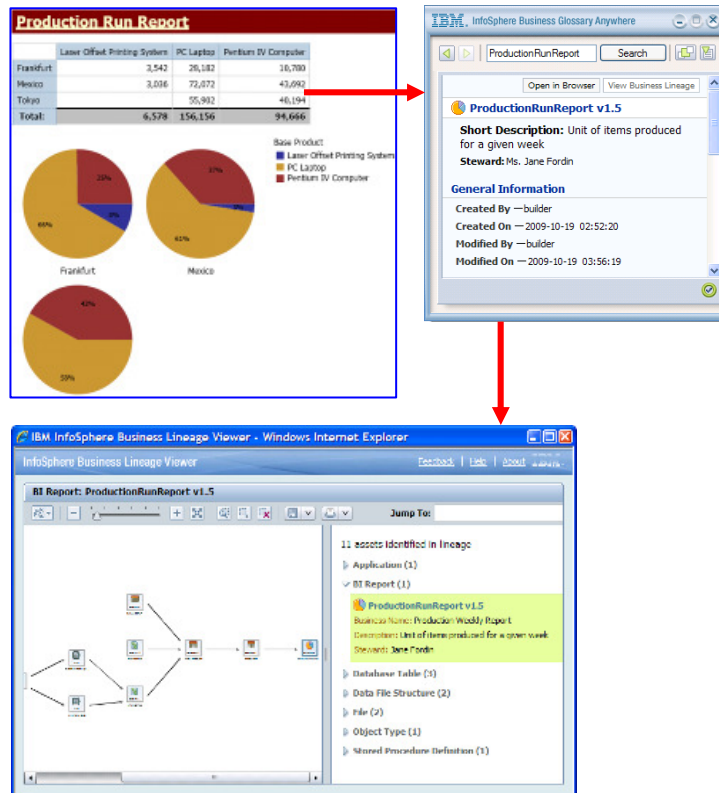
Production Run Report

| | Laser Offset Printing System | PC Laptop | Pentium IV Computer |
|---|---|---|---|
| Frankfurt | 3,542 | 28,182 | 10,780 |
| Mexico | 3,036 | 72,072 | 43,692 |
| Tokyo | | 55,902 | 40,194 |
| Total: | 6,578 | 156,156 | 94,666 |

Base Product
Laser Offset Printing System
PC Laptop
Pentium IV Computer

25%
8%
66%
Frankfurt

37%
61%
Mexico

42%
59%

IBM InfoSphere Business Glossary Anywhere

ProductionRunReport
Search

Open in Browser
View Business Lineage

ProductionRunReport v1.5

Short Description: Unit of items produced for a given week
Steward: Ms. Jane Fordin

General Information
Created By —builder
Created On —2009-10-19 02:52:20
Modified By —builder
Modified On —2009-10-19 03:56:19

IBM InfoSphere Business Lineage Viewer - Windows Internet Explorer

InfoSphere Business Lineage Viewer
Feedback | Help | About

BI Report: ProductionRunReport v1.5

Jump To:

11 assets identified in lineage
Application (1)
BI Report (1)
ProductionRunReport v1.5
Business Name: Production Weekly Report
Description: Unit of items produced for a given week
Steward: Jane Fordin
Database Table (3)
Data File Structure (2)
File (2)
Object Type (1)
Stored Procedure Definition (1)